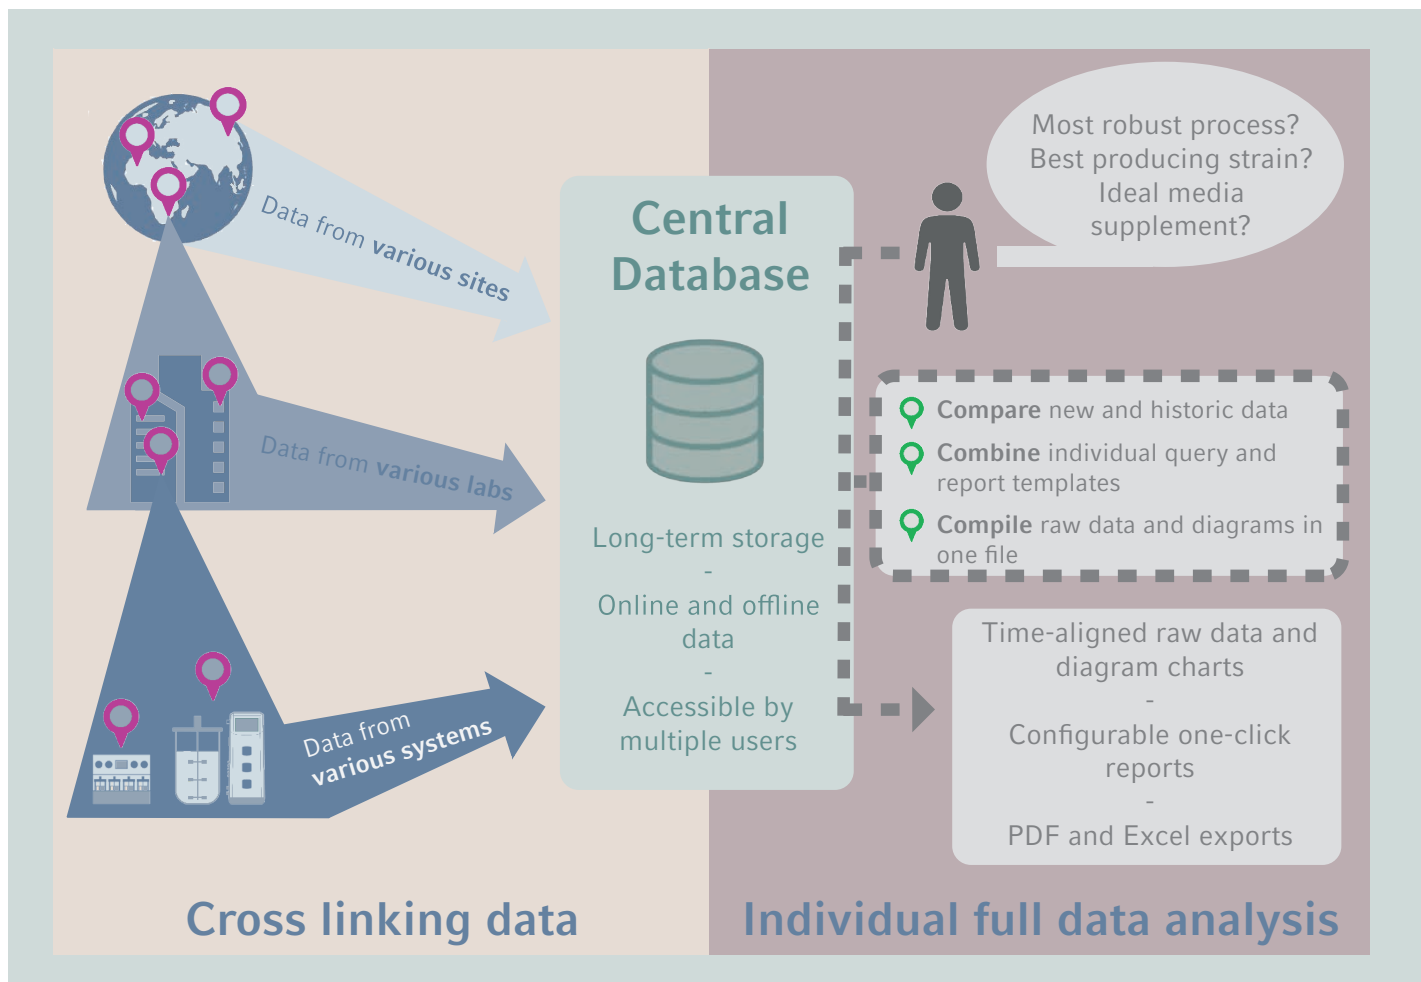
Data from various sites

Data from various labs

Data from various systems

Central Database

Long-term storage
-
Online and offline data
-
Accessible by multiple users

Most robust process?
Best producing strain?
Ideal media supplement?

Compare new and historic data

Combine individual query and report templates

Compile raw data and diagrams in one file

Time-aligned raw data and diagram charts
-
Configurable one-click reports
-
PDF and Excel exports

Cross linking data

Individual full data analysis